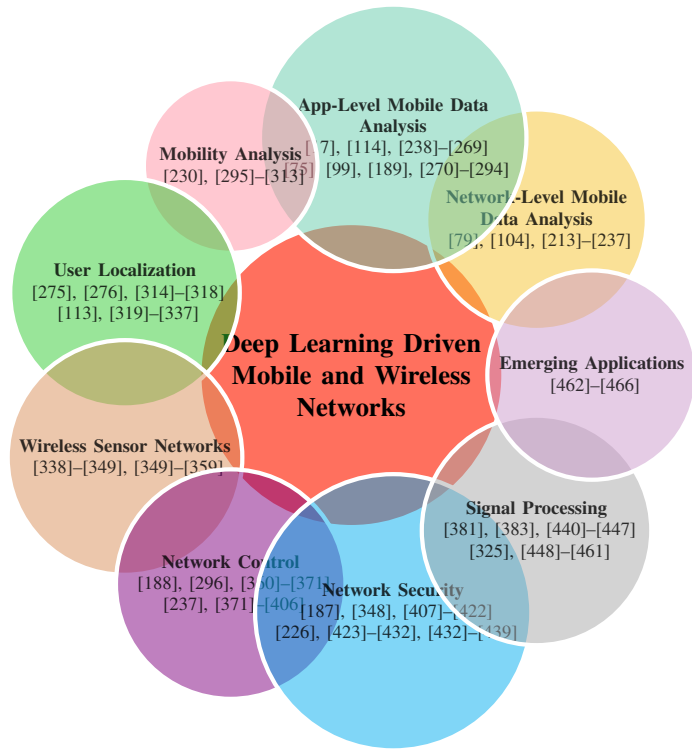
App-Level Mobile Data Analysis
[17], [114], [238]–[269]
[99], [189], [270]–[294]

Mobility Analysis
[230], [295]–[313]

Network-Level Mobile Data Analysis
[79], [104], [213]–[237]

User Localization
[275], [276], [314]–[318]
[113], [319]–[337]

Deep Learning Driven Mobile and Wireless Networks

Emerging Applications
[462]–[466]

Wireless Sensor Networks
[338]–[349], [349]–[359]

Signal Processing
[381], [383], [440]–[447]
[325], [448]–[461]

Network Control
[188], [296], [360]–[371]
[237], [371]–[406]

Network Security
[187], [348], [407]–[422]
[226], [423]–[432], [432]–[439]